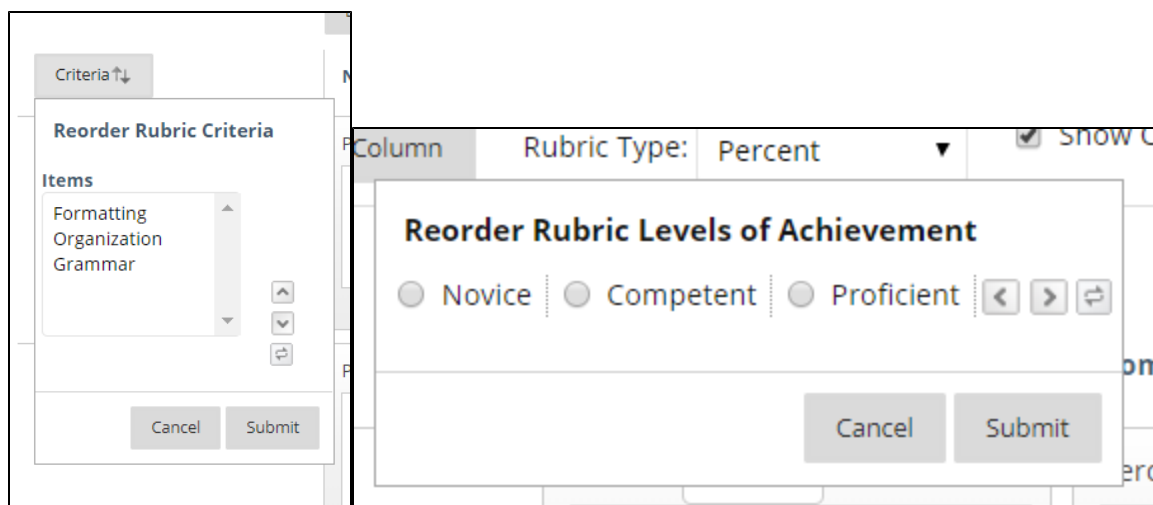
Criteria ⇅

Reorder Rubric Criteria

Items

Formatting
Organization
Grammar

Cancel Submit

Column Rubric Type: Percent ▼ Show C

Reorder Rubric Levels of Achievement

Novice Competent Proficient

Cancel Submit